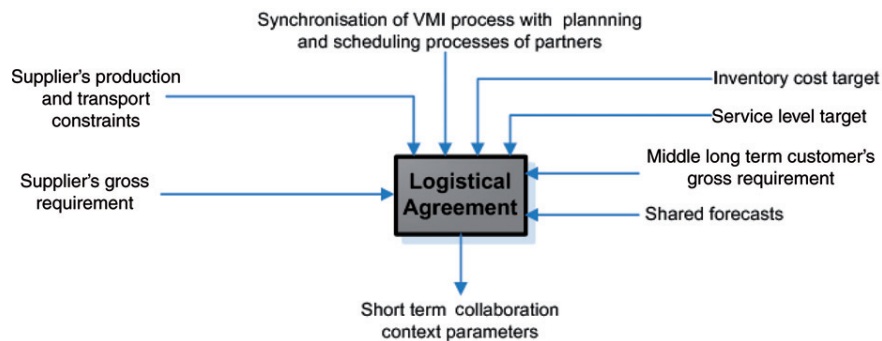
Synchronisation of VMI process with plannning and scheduling processes of partners

Supplier's production and transport constraints

Inventory cost target

Service level target

Supplier's gross requirement

Logistical Agreement

Middle long term customer's gross requirement

Shared forecasts

Short term collaboration context parameters